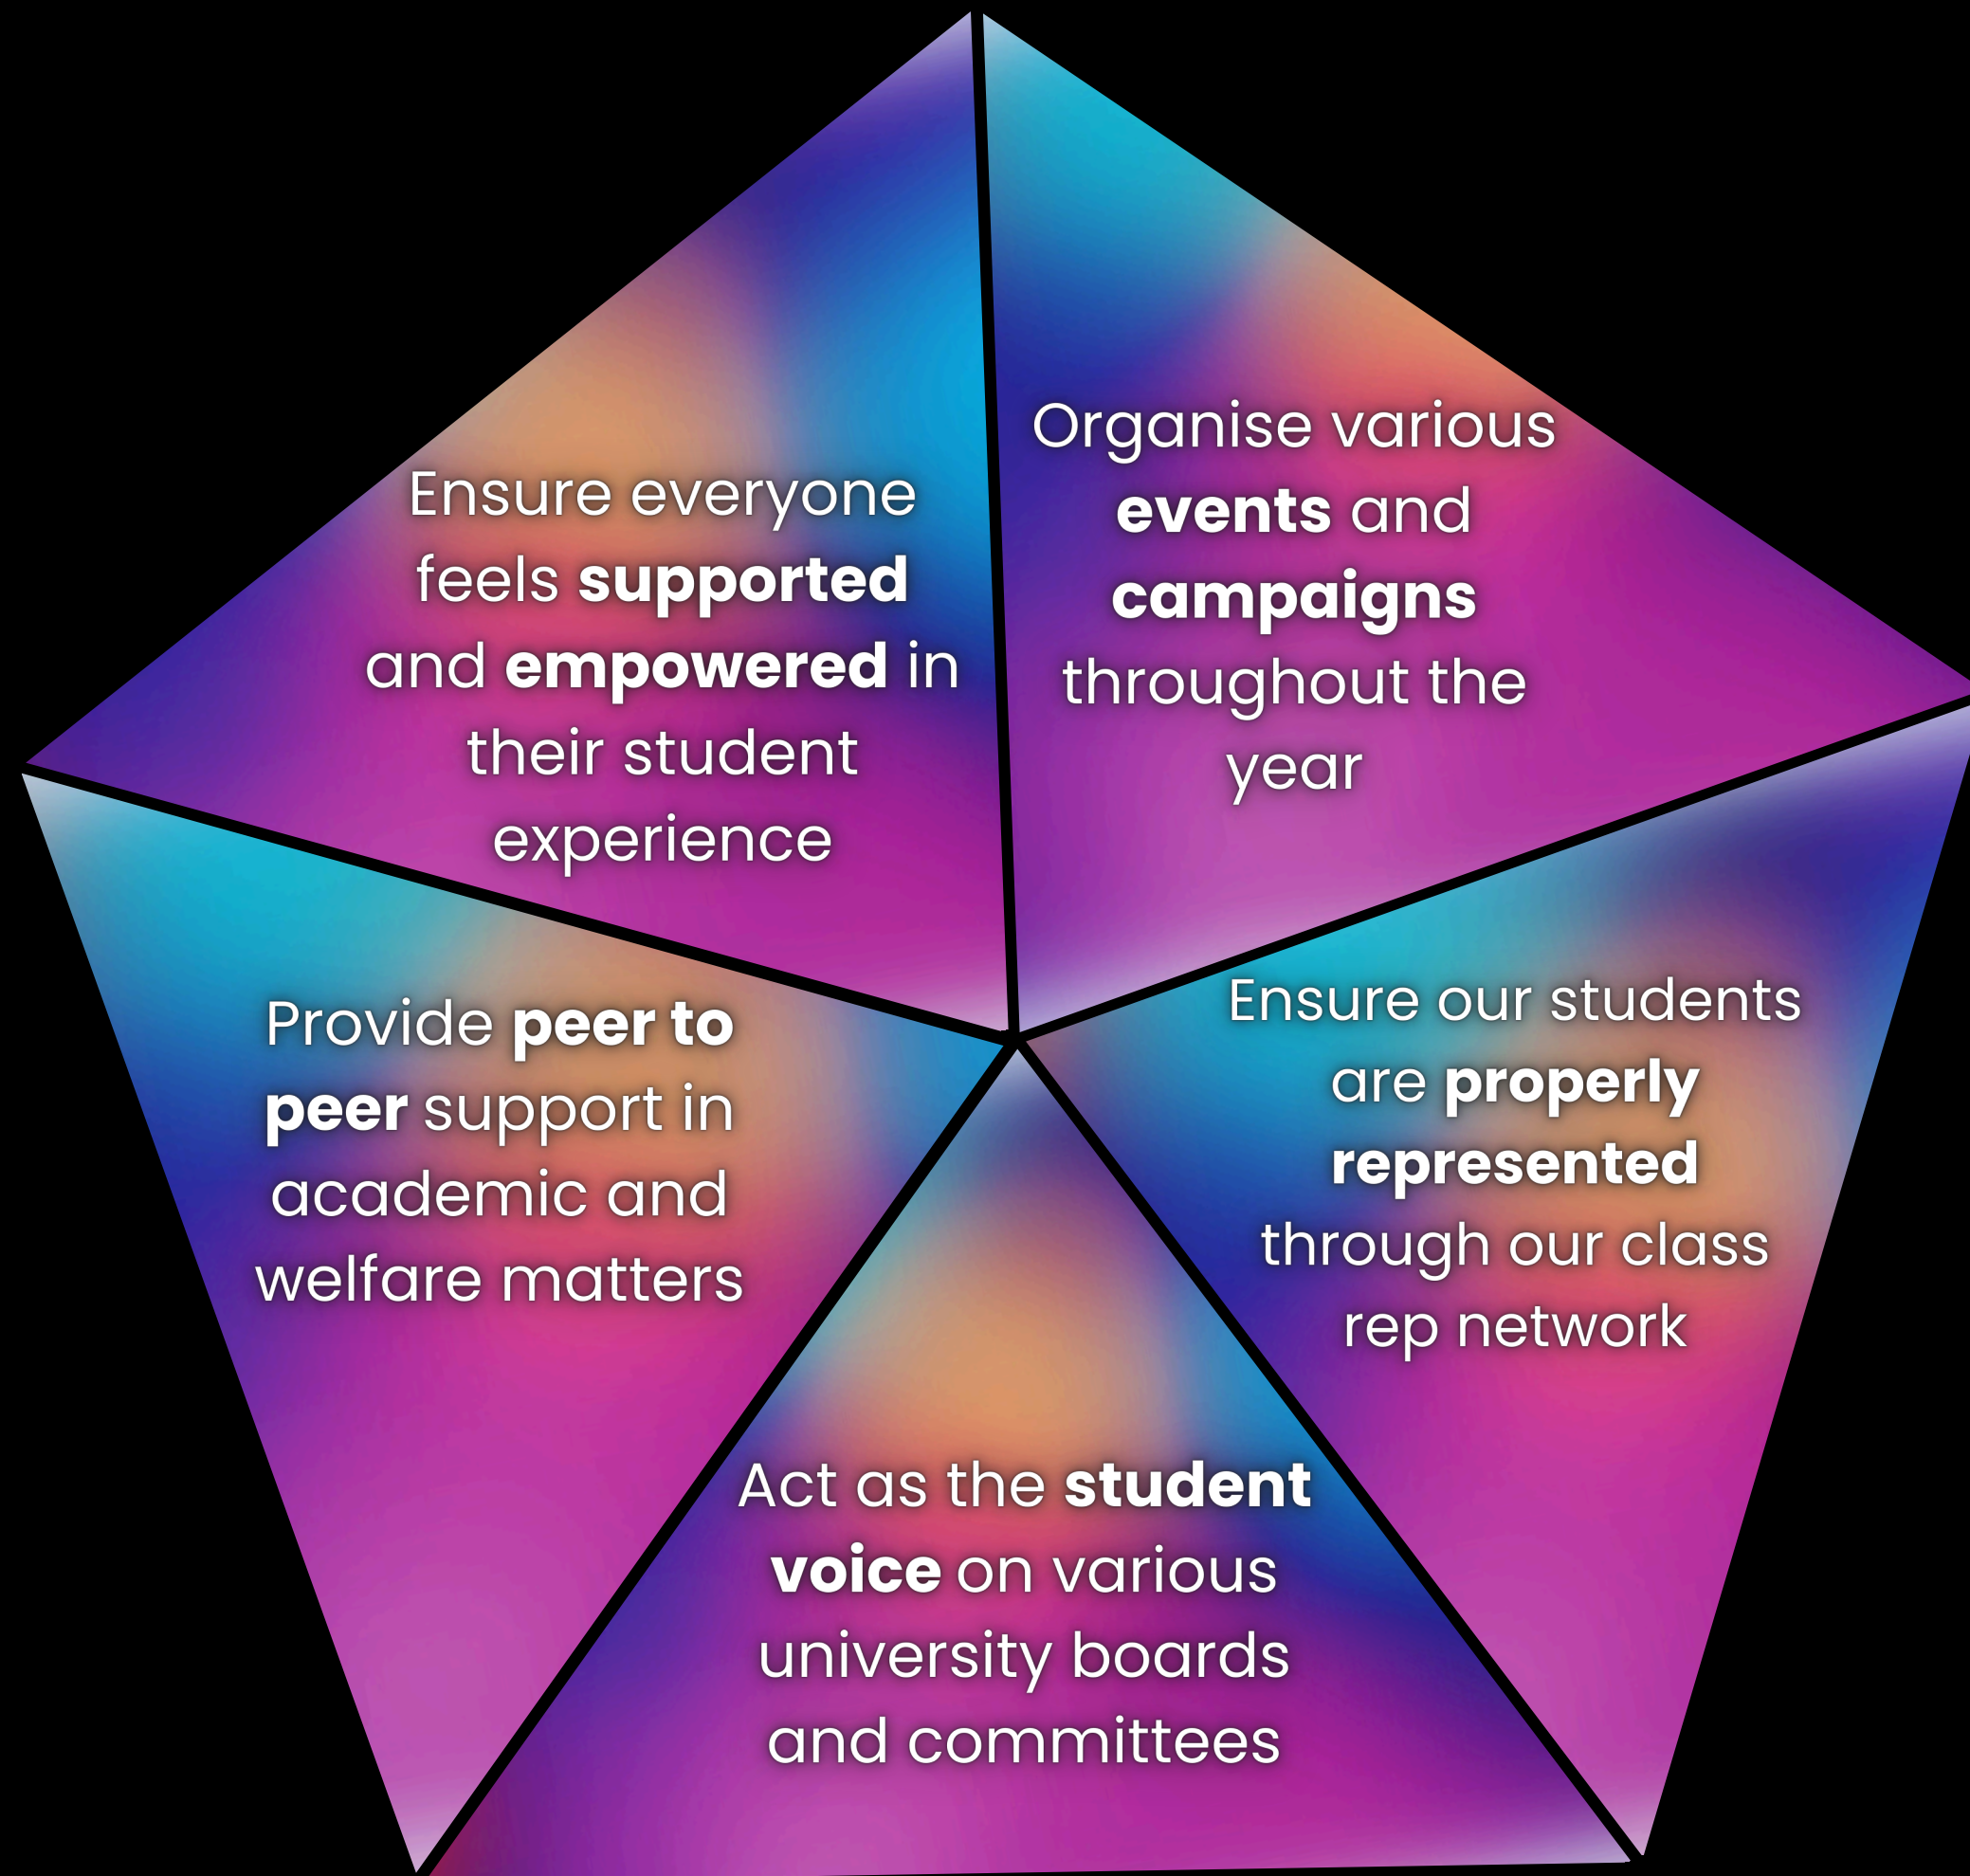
Ensure everyone feels supported and empowered in their student experience

Organise various events and campaigns throughout the year

Provide peer to peer support in academic and welfare matters

Ensure our students are properly represented through our class rep network

Act as the student voice on various university boards and committees